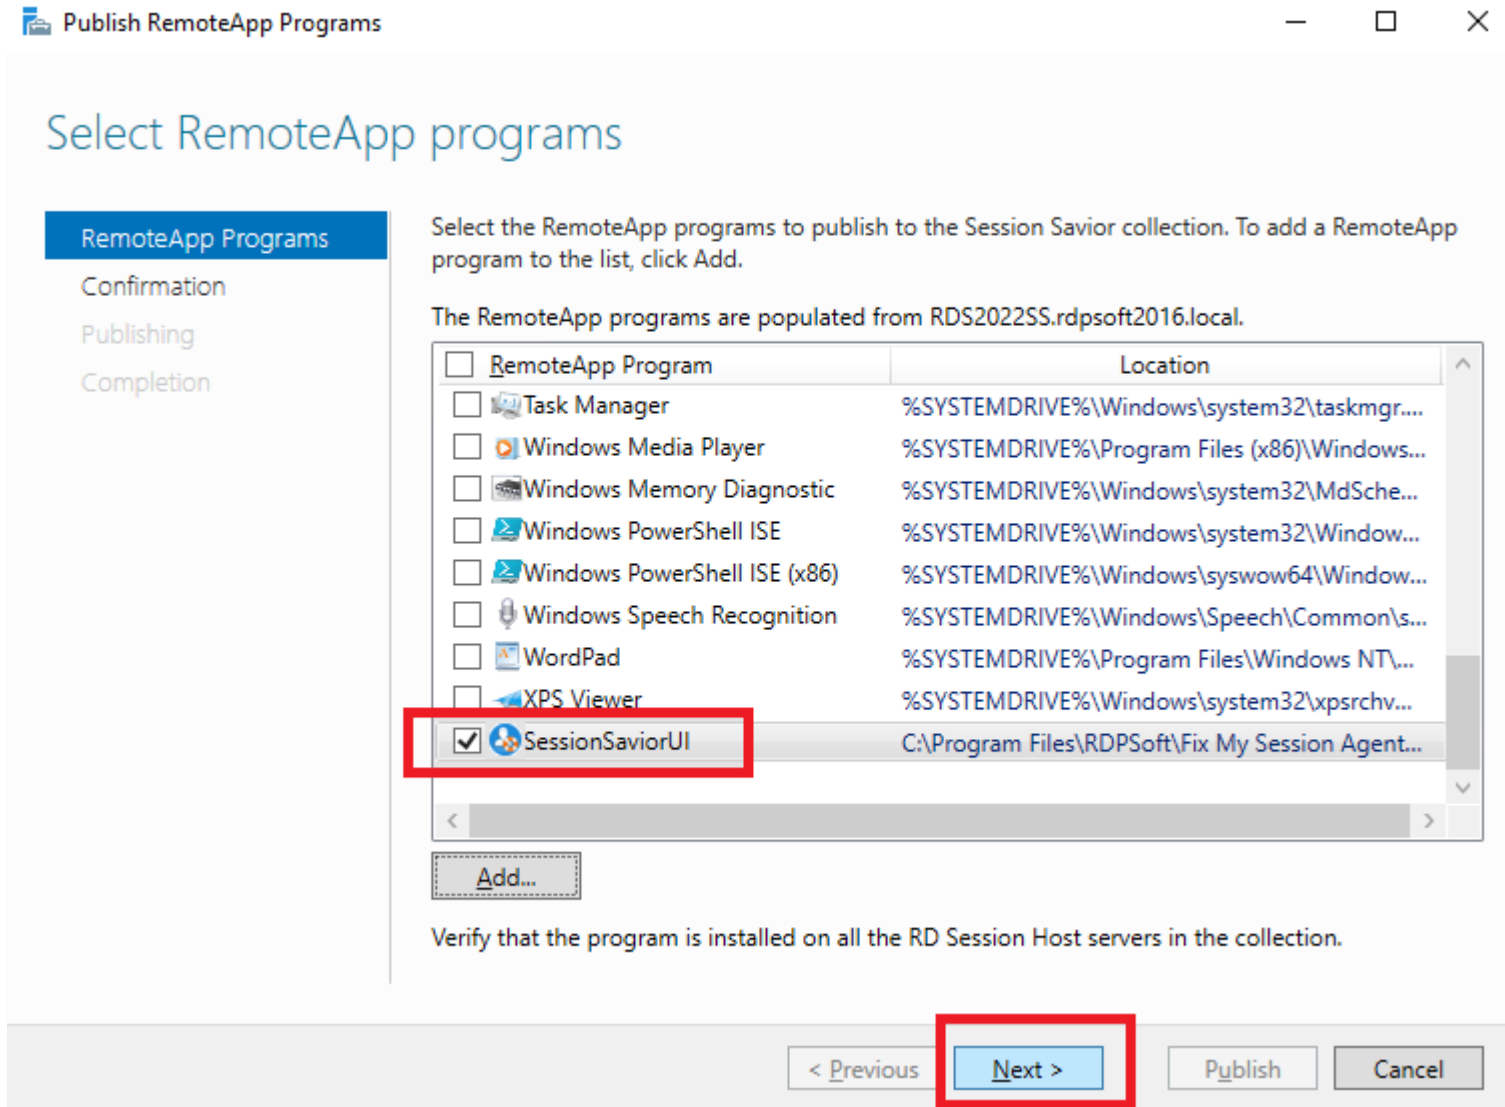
Publish RemoteApp Programs

Select RemoteApp programs

RemoteApp Programs
Confirmation
Publishing
Completion

Select the RemoteApp programs to publish to the Session Savior collection. To add a RemoteApp program to the list, click Add.

The RemoteApp programs are populated from RDS2022SS.rdpsoft2016.local.

| RemoteApp Program | Location |
|---|---|
| Task Manager | %SYSTEMDRIVE%\Windows\system32\taskmgr.... |
| Windows Media Player | %SYSTEMDRIVE%\Program Files (x86)\Windows... |
| Windows Memory Diagnostic | %SYSTEMDRIVE%\Windows\system32\MdSche... |
| Windows PowerShell ISE | %SYSTEMDRIVE%\Windows\system32\Window... |
| Windows PowerShell ISE (x86) | %SYSTEMDRIVE%\Windows\syswow64\Window... |
| Windows Speech Recognition | %SYSTEMDRIVE%\Windows\Speech\Common\s... |
| WordPad | %SYSTEMDRIVE%\Program Files\Windows NT\... |
| XPS Viewer | %SYSTEMDRIVE%\Windows\system32\xpsrchv... |
| SessionSaviorUI | C:\Program Files\RDPSoft\Fix My Session Agent... |

Add...

Verify that the program is installed on all the RD Session Host servers in the collection.

< Previous Next > Publish Cancel